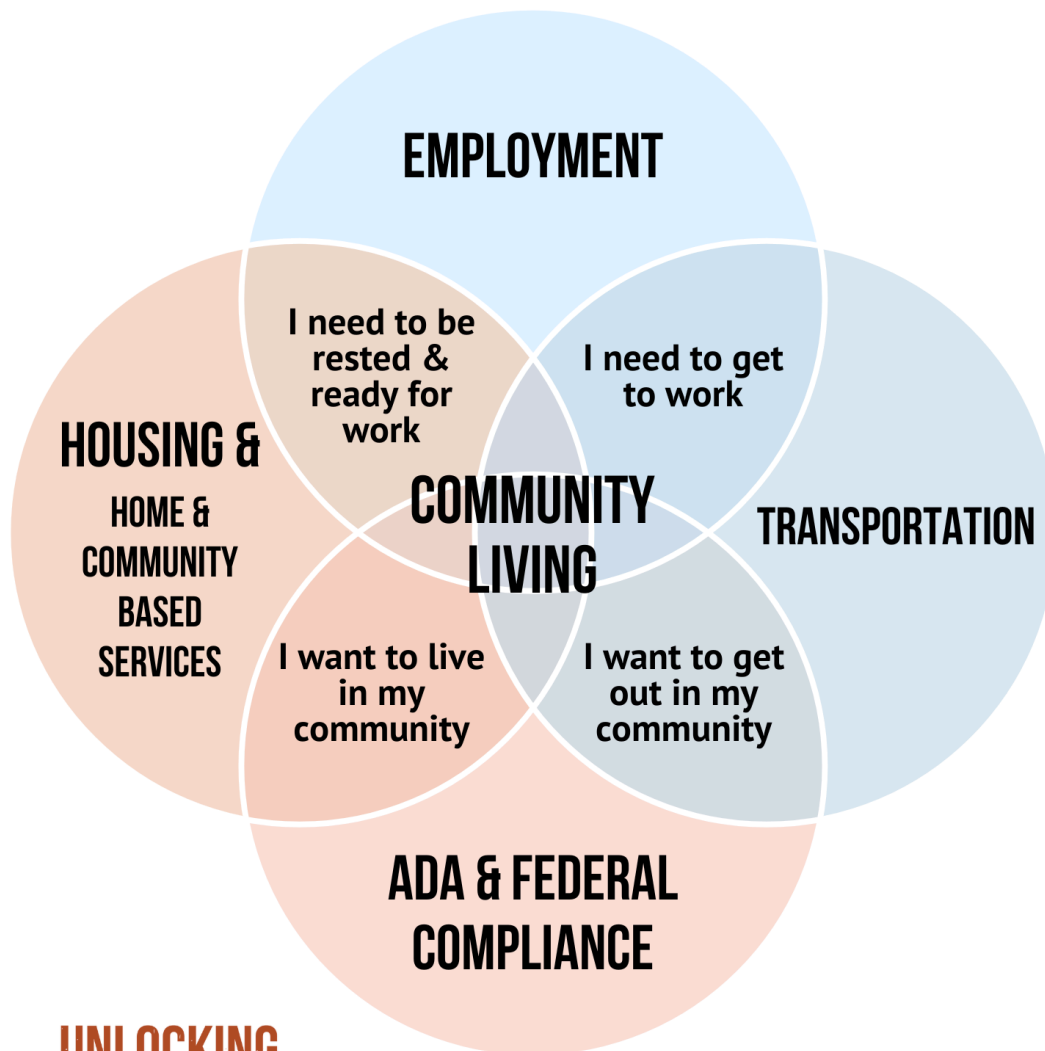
EMPLOYMENT

I need to be rested & ready for work

I need to get to work

HOUSING &

HOME & COMMUNITY BASED SERVICES

COMMUNITY LIVING

TRANSPORTATION

I want to live in my community

I want to get out in my community

ADA & FEDERAL COMPLIANCE

UNLOCKING